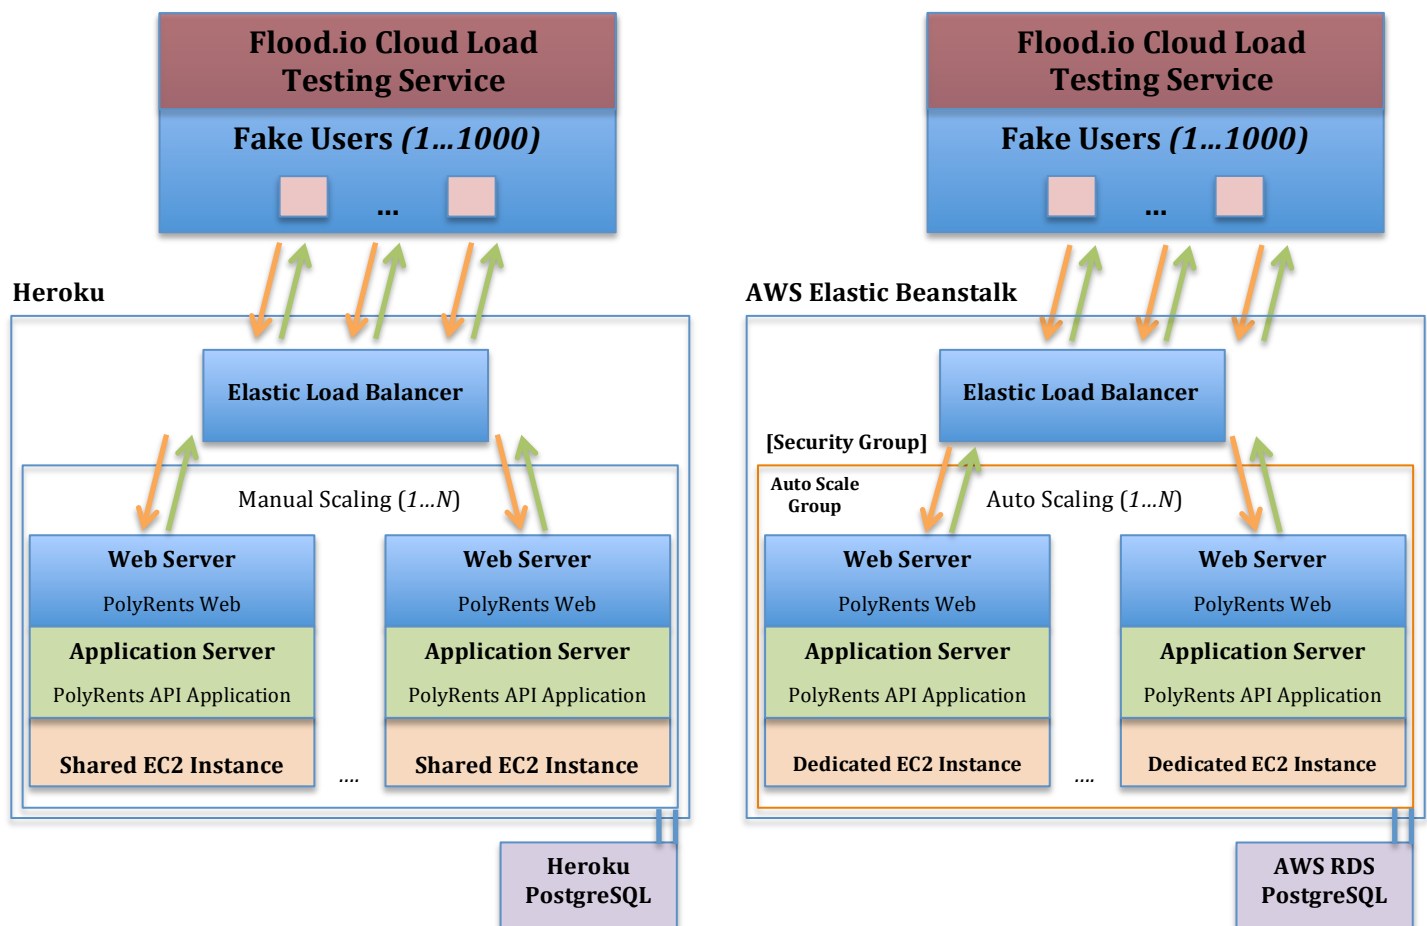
Flood.io Cloud Load Testing Service

Fake Users *(1…1000)*

...

Heroku

Elastic Load Balancer

Manual Scaling (*1…N*)

Web Server

PolyRents Web

Application Server

PolyRents API Application

Shared EC2 Instance

....

Web Server

PolyRents Web

Application Server

PolyRents API Application

Shared EC2 Instance

Heroku PostgreSQL

Flood.io Cloud Load Testing Service

Fake Users *(1…1000)*

...

AWS Elastic Beanstalk

Elastic Load Balancer

[Security Group]

Auto Scale Group

Auto Scaling (*1…N*)

Web Server

PolyRents Web

Application Server

PolyRents API Application

Dedicated EC2 Instance

....

Web Server

PolyRents Web

Application Server

PolyRents API Application

Dedicated EC2 Instance

AWS RDS PostgreSQL